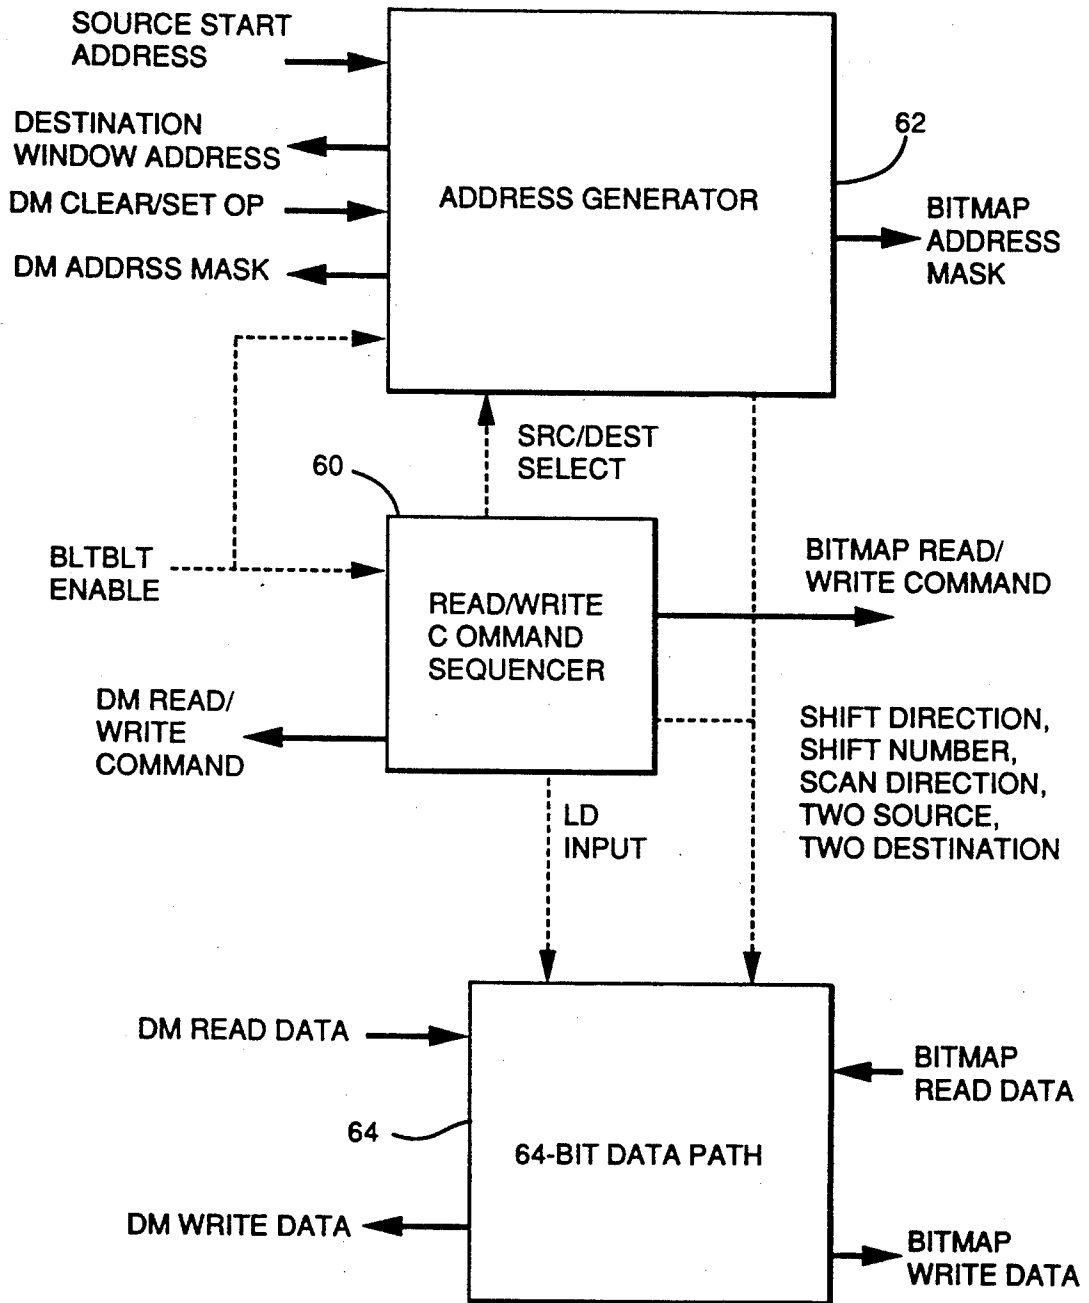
SOURCE START ADDRESS

DESTINATION WINDOW ADDRESS

DM CLEAR/SET OP

DM ADDRSS MASK

ADDRESS GENERATOR

62

BITMAP ADDRESS MASK

SRC/DEST SELECT

60

BLTBLT ENABLE

READ/WRITE C OMMAND SEQUENCER

BITMAP READ/ WRITE COMMAND

DM READ/ WRITE COMMAND

SHIFT DIRECTION, SHIFT NUMBER, SCAN DIRECTION, TWO SOURCE, TWO DESTINATION

LD INPUT

DM READ DATA

BITMAP READ DATA

64

64-BIT DATA PATH

DM WRITE DATA

BITMAP WRITE DATA